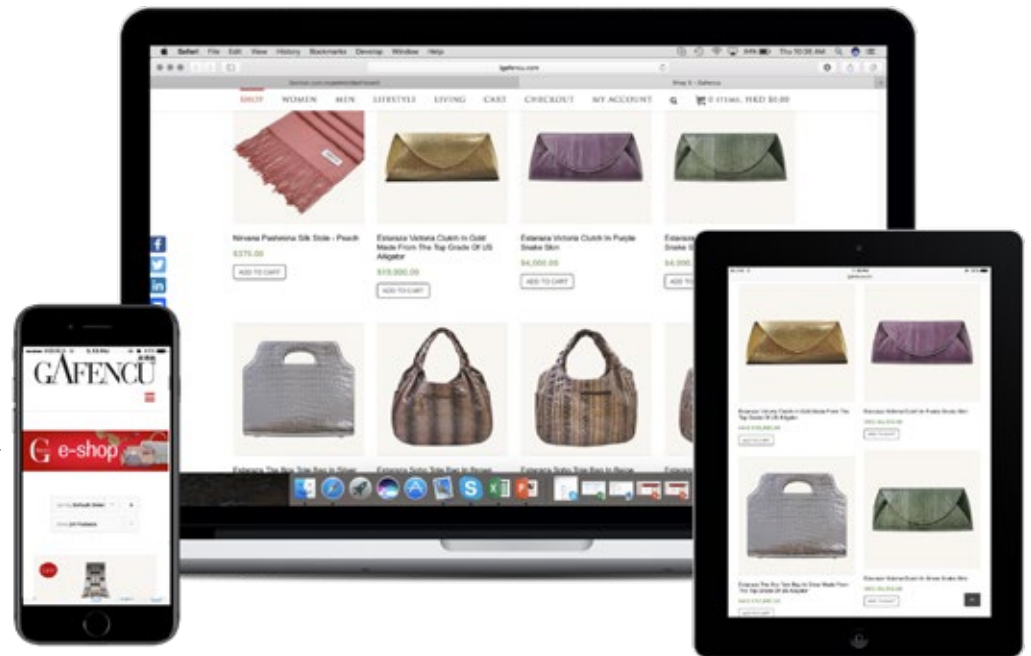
Safari File Edit View History Bookmarks Develop Window Help

Thu 10:36 AM

gafencu.com

SHOP WOMEN MEN LIFESTYLE LIVING CART CHECKOUT MY ACCOUNT 0 ITEMS, HKD $0.00

Nirvana Pashmina Silk Stole - Peach
$375.00
ADD TO CART

Estersiza Victoria Clutch In Gold Made From The Top Grade Of US Alligator
$19,000.00
ADD TO CART

Estersiza Victoria Clutch In Purple Snake Skin
$4,000.00
ADD TO CART

Estersiza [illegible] Snake Skin
$4,000
ADD

GAFENCU

e-shop

Estersiza Victoria Clutch In Gold Made From The Top Grade Of US Alligator

Estersiza Victoria Clutch In Purple Snake Skin

ADD TO CART

Estersiza The Roy Tote Bag In Silver Made From The Top Grade Of US Alligator

Estersiza Victoria Clutch In Green Snake Skin

ADD TO CART